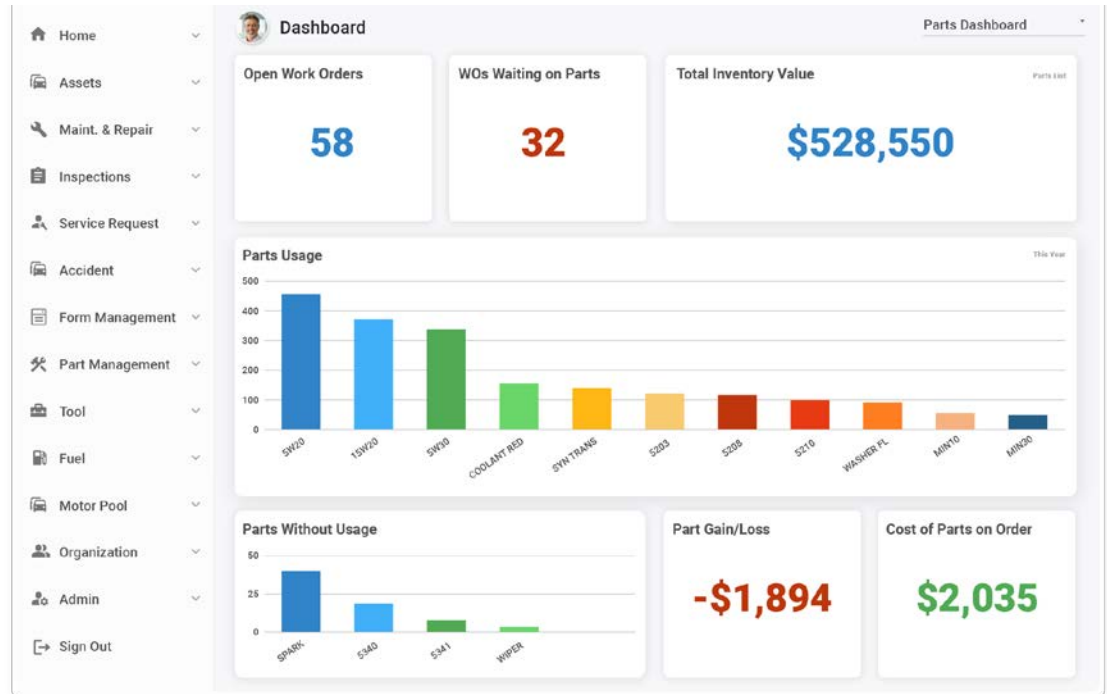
Home
Assets
Maint. & Repair
Inspections
Service Request
Accident
Form Management
Part Management
Tool
Fuel
Motor Pool
Organization
Admin
Sign Out

Dashboard

Parts Dashboard

Open Work Orders
58

WOs Waiting on Parts
32

Total Inventory Value
Parts List
$528,550

Parts Usage
This Year
500
400
300
200
100
0
5W20
15W20
5W30
COOLANT RED
SYN TRANS
5203
5208
5210
WASHER FL
MIN10
MIN20

Parts Without Usage
50
25
0
SPARK
5340
5341
WIPER

Part Gain/Loss
-$1,894

Cost of Parts on Order
$2,035